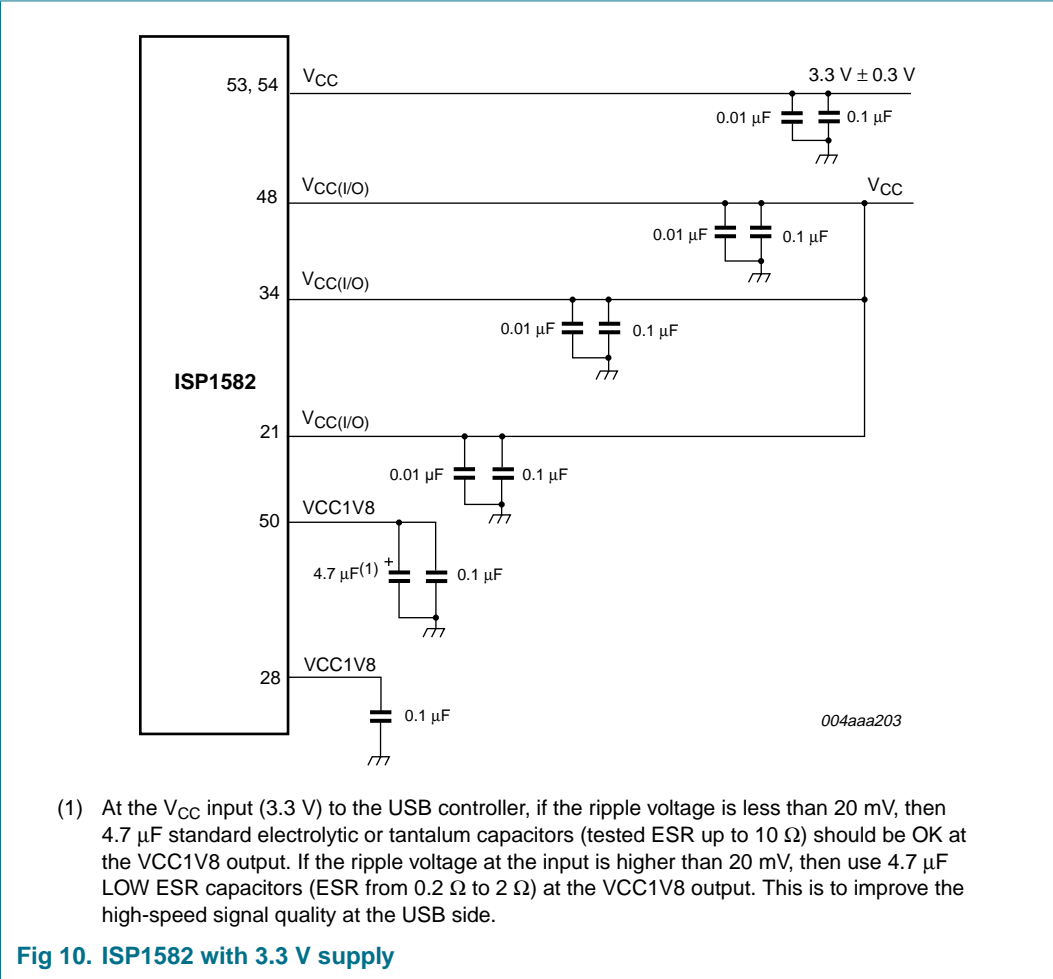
53, 54
$V_{CC}$
3.3 V ± 0.3 V
0.01 μF
0.1 μF
48
$V_{CC(I/O)}$
$V_{CC}$
0.01 μF
0.1 μF
34
$V_{CC(I/O)}$
0.01 μF
0.1 μF
ISP1582
21
$V_{CC(I/O)}$
0.01 μF
0.1 μF
50
VCC1V8
4.7 μF(1) +
0.1 μF
28
VCC1V8
0.1 μF
004aaa203

(1) At the $V_{CC}$ input (3.3 V) to the USB controller, if the ripple voltage is less than 20 mV, then 4.7 μF standard electrolytic or tantalum capacitors (tested ESR up to 10 Ω) should be OK at the VCC1V8 output. If the ripple voltage at the input is higher than 20 mV, then use 4.7 μF LOW ESR capacitors (ESR from 0.2 Ω to 2 Ω) at the VCC1V8 output. This is to improve the high-speed signal quality at the USB side.

Fig 10. ISP1582 with 3.3 V supply